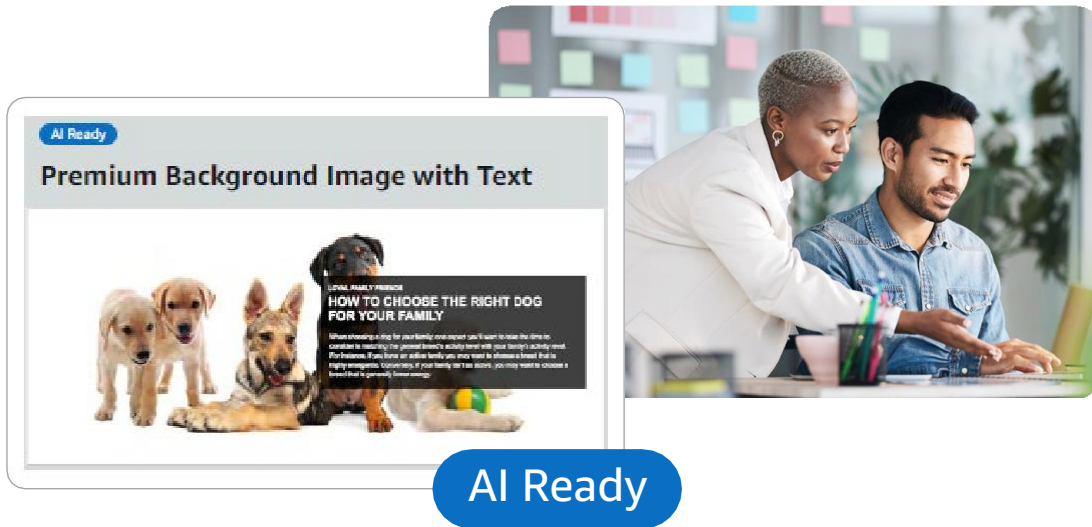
AI Ready

Premium Background Image with Text

LOYAL FAMILY FRIENDS

HOW TO CHOOSE THE RIGHT DOG FOR YOUR FAMILY

When choosing a dog for your family one aspect you'll want to take the time to consider is matching the general breed's activity level with your family's activity level. For instance, if you have an active family you may want to choose a breed that is highly energetic. Conversely, if your family isn't as active, you may want to choose a breed that is generally lower energy.

AI Ready